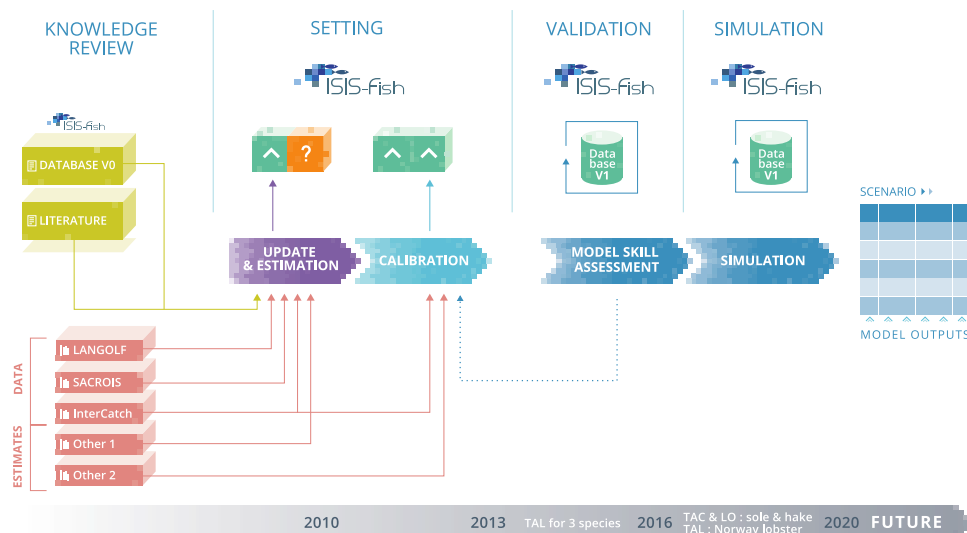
KNOWLEDGE REVIEW

SETTING

VALIDATION

SIMULATION

ISIS-fish

ISIS-fish

ISIS-fish

ISIS-fish

DATABASE V0

LITERATURE

?

Data base V1

Data base V1

SCENARIO ▸▸

UPDATE & ESTIMATION

CALIBRATION

MODEL SKILL ASSESSMENT

SIMULATION

MODEL OUTPUTS

DATA

ESTIMATES

LANGOLF

SACROIS

InterCatch

Other 1

Other 2

2010

2013 TAL for 3 species

2016 TAC & LO : sole & hake TAL : Norway lobster

2020 FUTURE